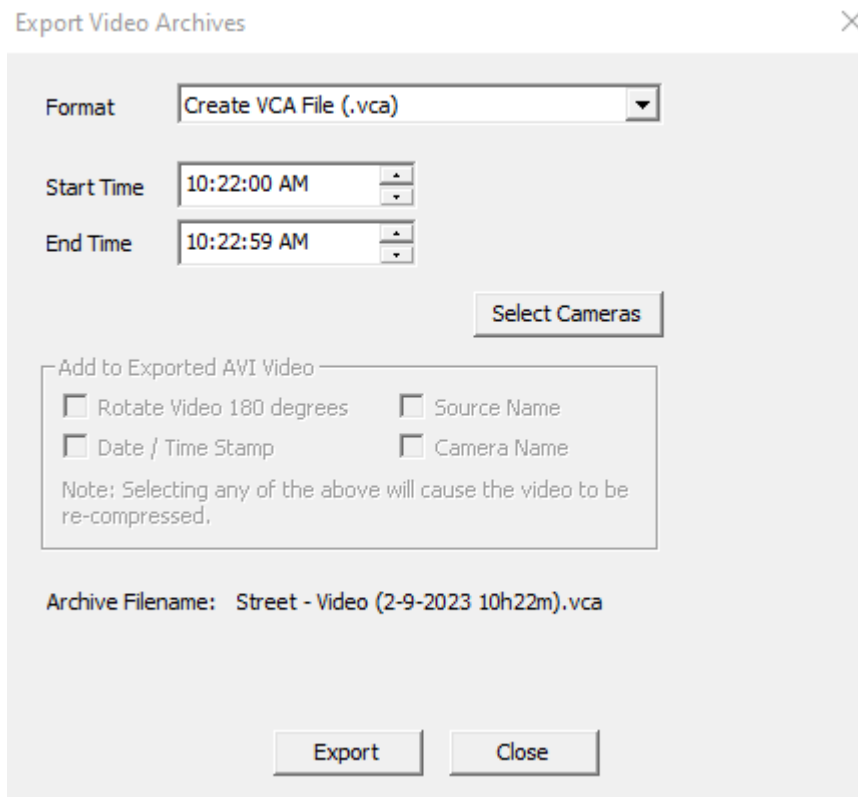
Export Video Archives

Format Create VCA File (.vca)

Start Time 10:22:00 AM

End Time 10:22:59 AM

Select Cameras

Add to Exported AVI Video

Rotate Video 180 degrees

Source Name

Date / Time Stamp

Camera Name

Note: Selecting any of the above will cause the video to be re-compressed.

Archive Filename: Street - Video (2-9-2023 10h22m).vca

Export

Close